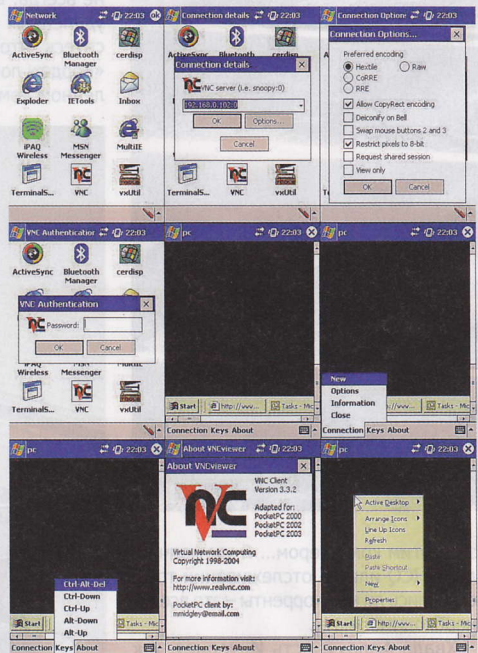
Network 22:03
ActiveSync
Bluetooth Manager
cerdisp
Exploder
IETools
Inbox
iPAQ Wireless
MSN Messenger
MultiIE
TerminalS...
VNC
vxUtil

Connection details 22:03
ActiveSync
Bluetooth
cerdisp
Connection details
VNC server (i.e. snoopy:0)
192.168.0.102:0
OK
Options...
Cancel
TerminalS...
VNC
vxUtil

Connection Options 22:03
Connection Options...
Preferred encoding
Hextile
Raw
CoRRE
RRE
Allow CopyRect encoding
Deiconify on Bell
Swap mouse buttons 2 and 3
Restrict pixels to 8-bit
Request shared session
View only
OK
Cancel

VNC Authenticatior 22:03
ActiveSync
Bluetooth Manager
cerdisp
VNC Authentication
Password:
OK
Cancel
iPAQ Wireless
MSN Messenger
TerminalS...
VNC
vxUtil

pc 22:03
Start
http://www...
Tasks - Mic
Connection Keys About

pc 22:03
New
Options
Information
Close
http://www...
Tasks - Mic
Connection Keys About

pc 22:03
Ctrl-Alt-Del
Ctrl-Down
Ctrl-Up
Alt-Down
Alt-Up
Start
Tasks - Mic
Connection Keys About

About VNCviewer 22:03
About VNCviewer
VNC Client Version 3.3.2
Adapted for: PocketPC 2000 PocketPC 2002 PocketPC 2003
Virtual Network Computing Copyright 1998-2004
For more information visit: http://www.realvnc.com
PocketPC client by: mmidgley@email.com
Connection Keys About

pc 22:03
Active Desktop
Arrange Icons
Line Up Icons
Refresh
Paste
Paste Shortcut
New
Properties
Start
http://www...
Tasks - Mic
Connection Keys About